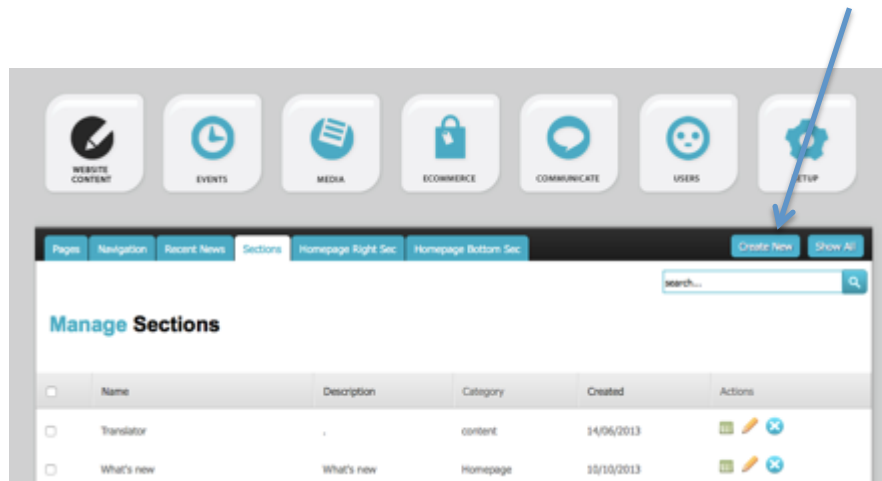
WEBSITE CONTENT
EVENTS
MEDIA
ECOMMERCE
COMMUNICATE
USERS
SETUP

Pages
Navigation
Recent News
Sections
Homepage Right Sec
Homepage Bottom Sec
Create New
Show All

search...

Manage Sections

| | Name | Description | Category | Created | Actions |
|---|---|---|---|---|---|
| | Translator | . | content | 14/06/2013 | |
| | What's new | What's new | Homepage | 10/10/2013 | |